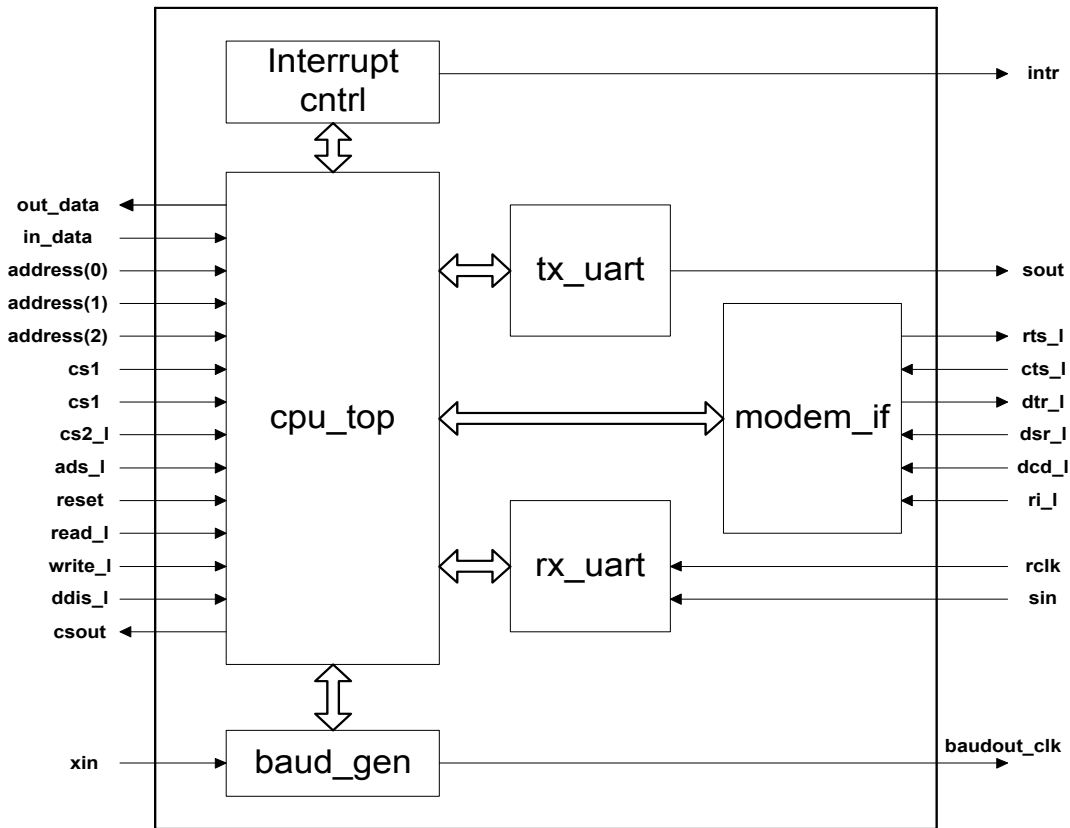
Interrupt cntrl

intr

out_data
in_data
address(0)
address(1)
address(2)
cs1
cs1
cs2_l
ads_l
reset
read_l
write_l
ddis_l
csout

cpu_top

tx_uart

sout

modem_if

rts_l
cts_l
dtr_l
dsr_l
dcd_l
ri_l

rx_uart

rclk
sin

xin

baud_gen

baudout_clk